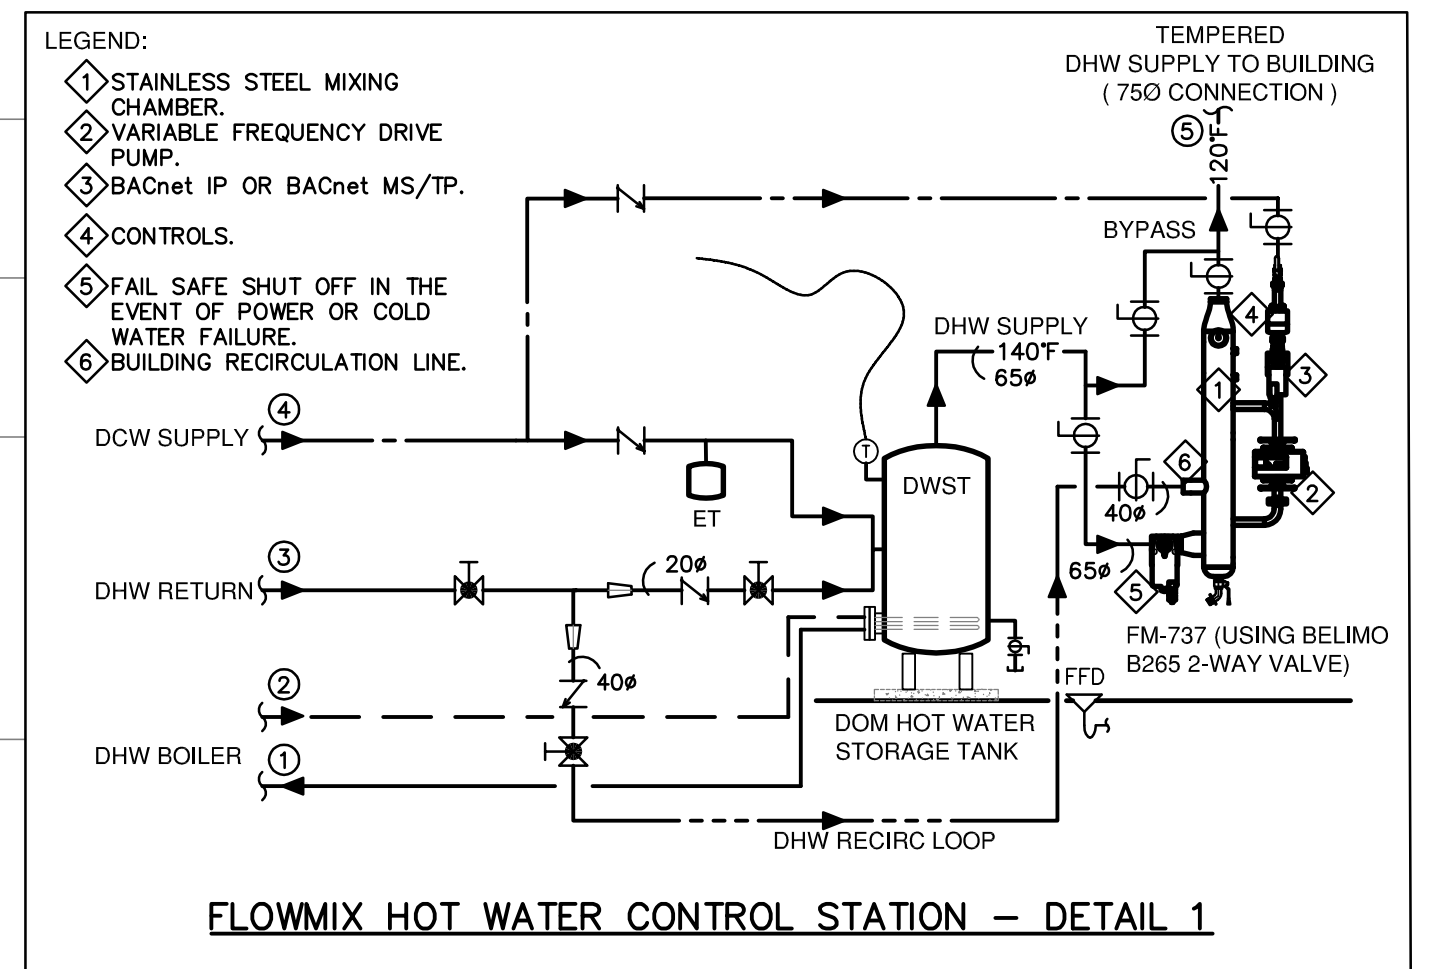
LEGEND:
1 STAINLESS STEEL MIXING CHAMBER.
2 VARIABLE FREQUENCY DRIVE PUMP.
3 BACnet IP OR BACnet MS/TP.
4 CONTROLS.
5 FAIL SAFE SHUT OFF IN THE EVENT OF POWER OR COLD WATER FAILURE.
6 BUILDING RECIRCULATION LINE.

TEMPERED
DHW SUPPLY TO BUILDING
( 75Ø CONNECTION )
5
120°F
BYPASS
4
3
1
6
2
5
DHW SUPPLY
140°F
65ø
40ø
65ø
4
DCW SUPPLY
T
DWST
ET
3
DHW RETURN
20ø
40ø
2
DHW BOILER
1
FFD
DOM HOT WATER
STORAGE TANK
FM-737 (USING BELIMO
B265 2-WAY VALVE)
DHW RECIRC LOOP

FLOWMIX HOT WATER CONTROL STATION – DETAIL 1